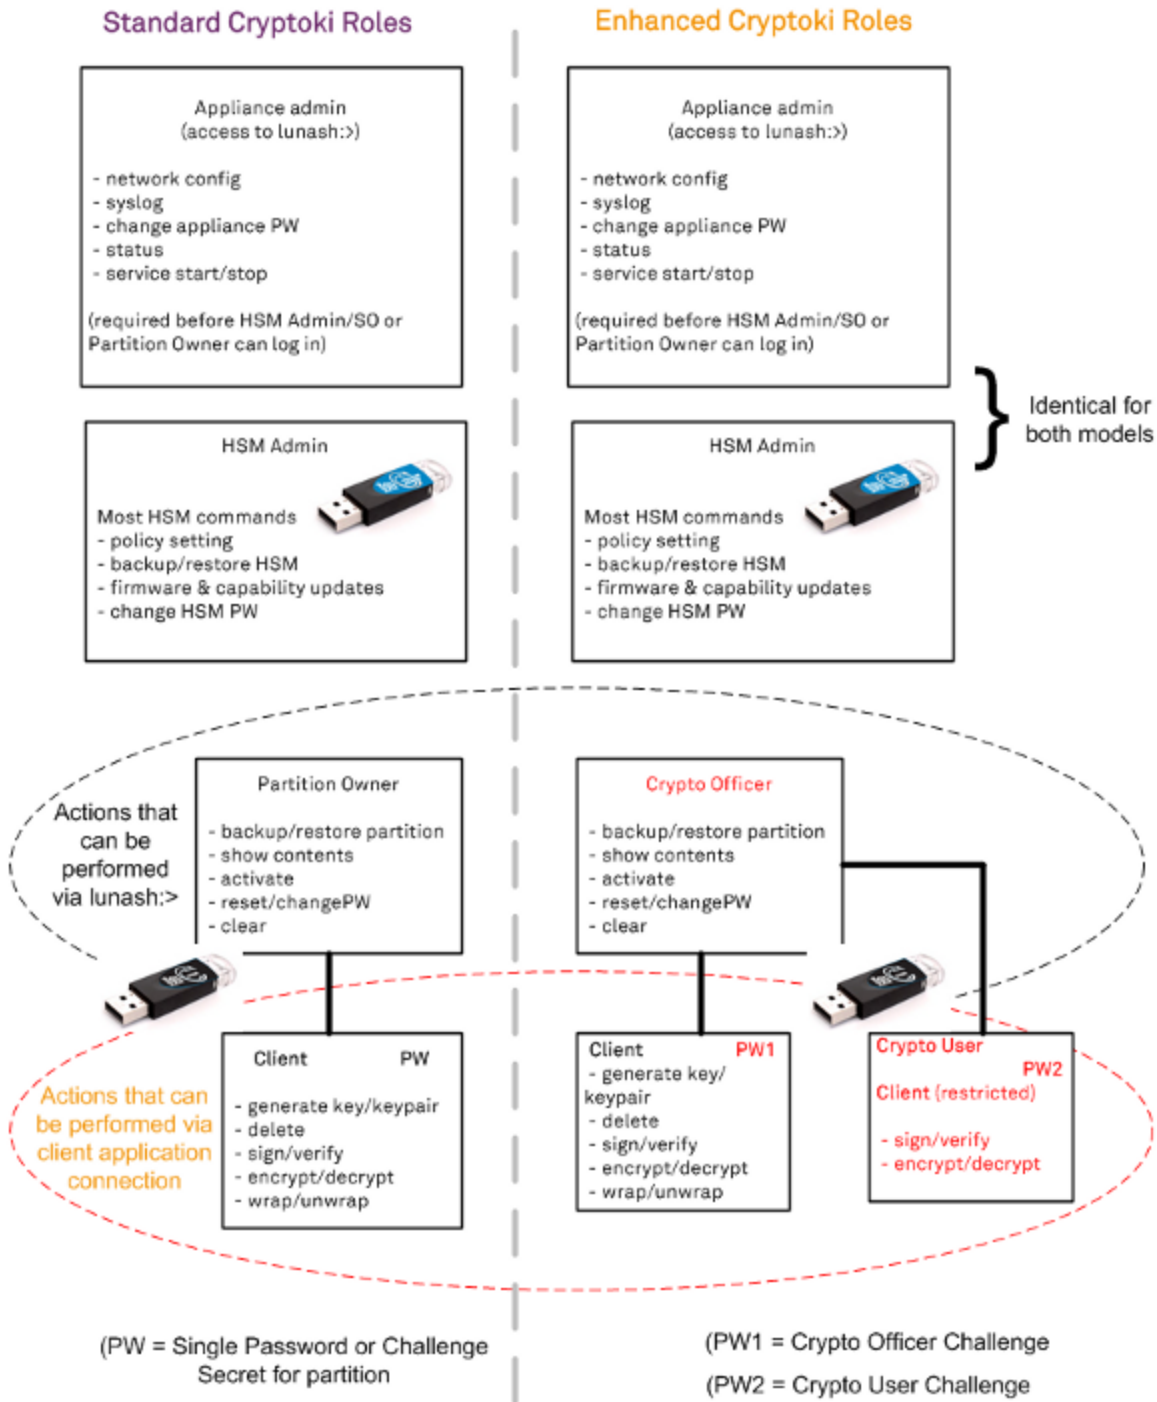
Standard Cryptoki Roles

Enhanced Cryptoki Roles

Appliance admin
(access to lunash:>)

- network config
- syslog
- change appliance PW
- status
- service start/stop

(required before HSM Admin/SO or Partition Owner can log in)

Appliance admin
(access to lunash:>)

- network config
- syslog
- change appliance PW
- status
- service start/stop

(required before HSM Admin/SO or Partition Owner can log in)

Identical for both models

HSM Admin

Most HSM commands
- policy setting
- backup/restore HSM
- firmware & capability updates
- change HSM PW

HSM Admin

Most HSM commands
- policy setting
- backup/restore HSM
- firmware & capability updates
- change HSM PW

Actions that can be performed via lunash:>

Partition Owner

- backup/restore partition
- show contents
- activate
- reset/changePW
- clear

Crypto Officer

- backup/restore partition
- show contents
- activate
- reset/changePW
- clear

Actions that can be performed via client application connection

Client PW

- generate key/keypair
- delete
- sign/verify
- encrypt/decrypt
- wrap/unwrap

Client PW1
- generate key/keypair
- delete
- sign/verify
- encrypt/decrypt
- wrap/unwrap

Crypto User
PW2
Client (restricted)

- sign/verify
- encrypt/decrypt

(PW = Single Password or Challenge Secret for partition

(PW1 = Crypto Officer Challenge

(PW2 = Crypto User Challenge